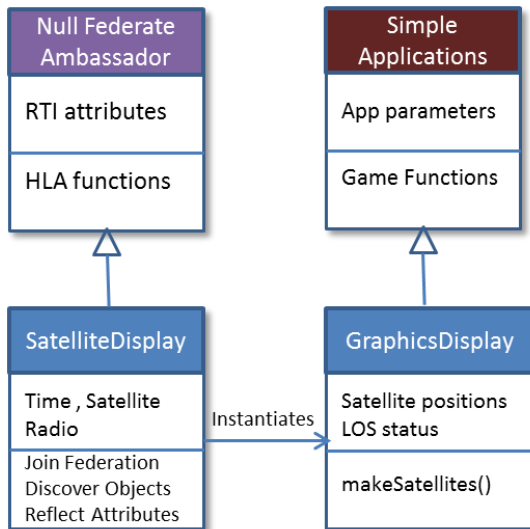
Null Federate Ambassador

RTI attributes

HLA functions

Simple Applications

App parameters

Game Functions

SatelliteDisplay

Time , Satellite Radio

Join Federation
Discover Objects
Reflect Attributes

Instantiates

GraphicsDisplay

Satellite positions
LOS status

makeSatellites()